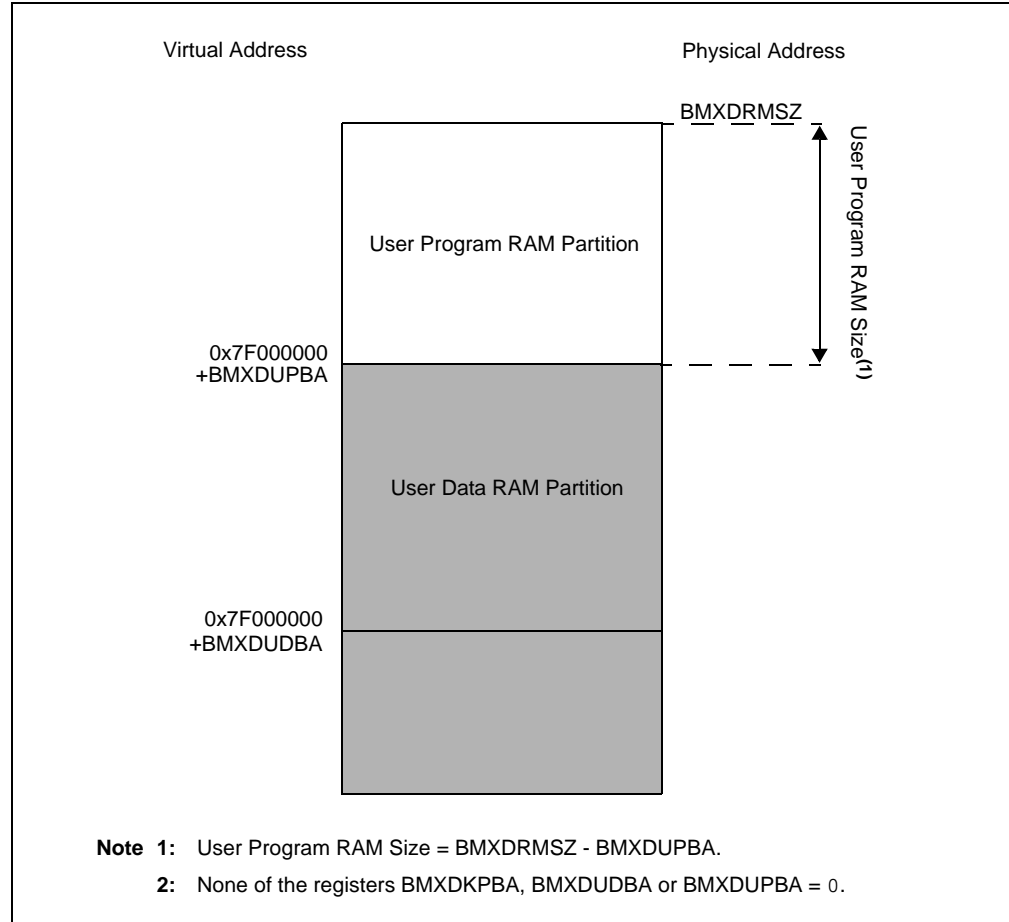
Virtual Address

Physical Address

BMXDRMSZ

User Program RAM Partition

User Program RAM Size$^{(1)}$

0x7F000000
+BMXDUPBA

User Data RAM Partition

0x7F000000
+BMXDUDBA

**Note 1:** User Program RAM Size = BMXDRMSZ - BMXDUPBA.

**2:** None of the registers BMXDKPBA, BMXDUDBA or BMXDUPBA = 0.